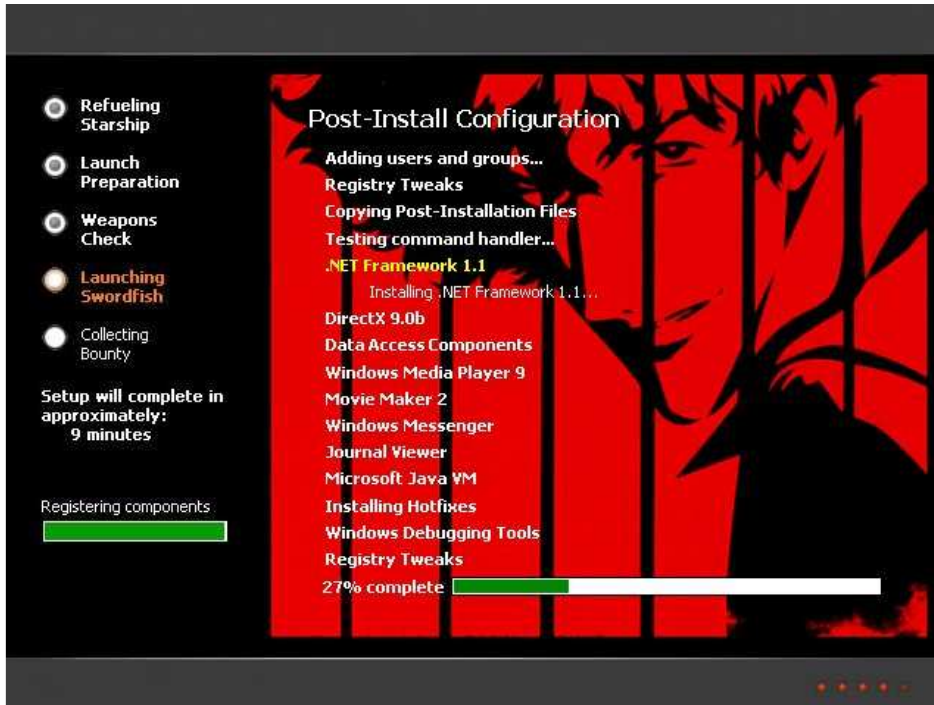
Refueling Starship

Launch Preparation

Weapons Check

Launching Swordfish

Collecting Bounty

Setup will complete in approximately:
9 minutes

Registering components

Post-Install Configuration

Adding users and groups...
Registry Tweaks
Copying Post-Installation Files
Testing command handler...
.NET Framework 1.1
Installing .NET Framework 1.1...
DirectX 9.0b
Data Access Components
Windows Media Player 9
Movie Maker 2
Windows Messenger
Journal Viewer
Microsoft Java VM
Installing Hotfixes
Windows Debugging Tools
Registry Tweaks
27% complete